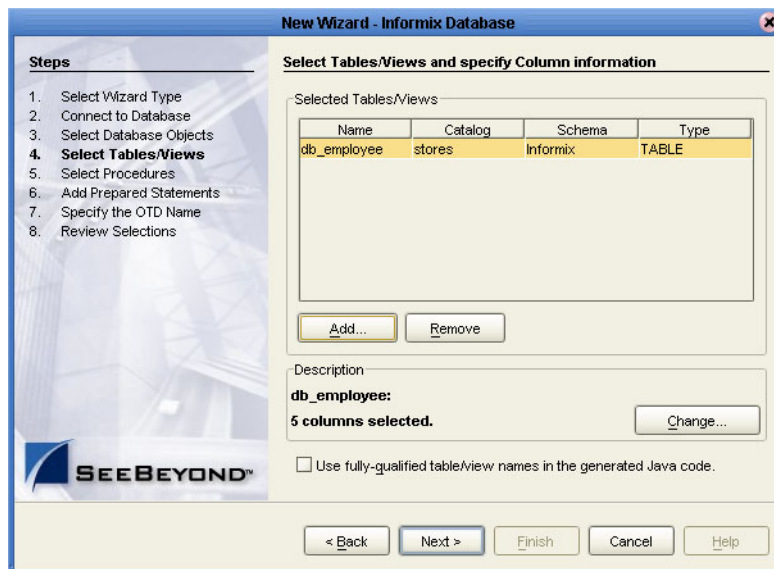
New Wizard - Informix Database

Steps

1. Select Wizard Type
2. Connect to Database
3. Select Database Objects
4. Select Tables/Views
5. Select Procedures
6. Add Prepared Statements
7. Specify the OTD Name
8. Review Selections

SeeBeyond™

Select Tables/Views and specify Column information

Selected Tables/Views

| Name | Catalog | Schema | Type |
|---|---|---|---|
| db_employee | stores | Informix | TABLE |

Add... Remove

Description

db_employee:

5 columns selected.

Change...

Use fully-qualified table/view names in the generated Java code.

< Back Next > Finish Cancel Help